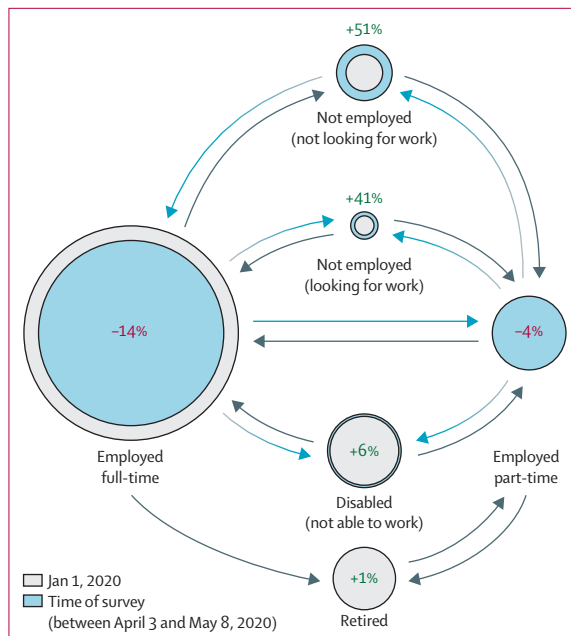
+51%

Not employed
(not looking for work)

+41%

Not employed
(looking for work)

–14%

–4%

+6%

Employed
full-time

Disabled
(not able to work)

Employed
part-time

+1%

Jan 1, 2020
Time of survey
(between April 3 and May 8, 2020)

Retired